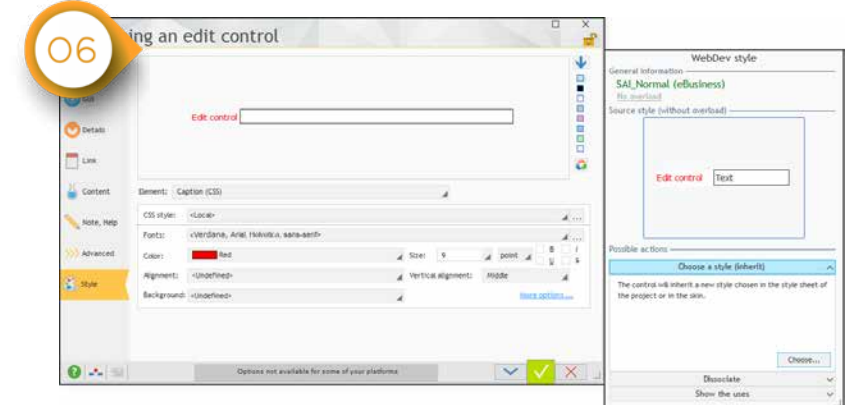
06

ing an edit control

Edit control

Details

Link

Content

Note, Help

Advanced

Style

Element: Caption (CSS)

CSS style: <Local>

Fonts: <Verdana, Arial, Helvetica, sans-serif>

Color: Red

Size: 9 point

B I U S

Alignment: <Undefined>

Vertical alignment: Middle

Background: <Undefined>

More options...

Options not available for some of your platforms

WebDev style

General information

SAI_Normal (eBusiness)

No overload

Source style (without overload)

Edit control Text

Possible actions

Choose a style (inherit)

The control will inherit a new style chosen in the style sheet of the project or in the skin.

Choose...

Dissociate

Show the uses